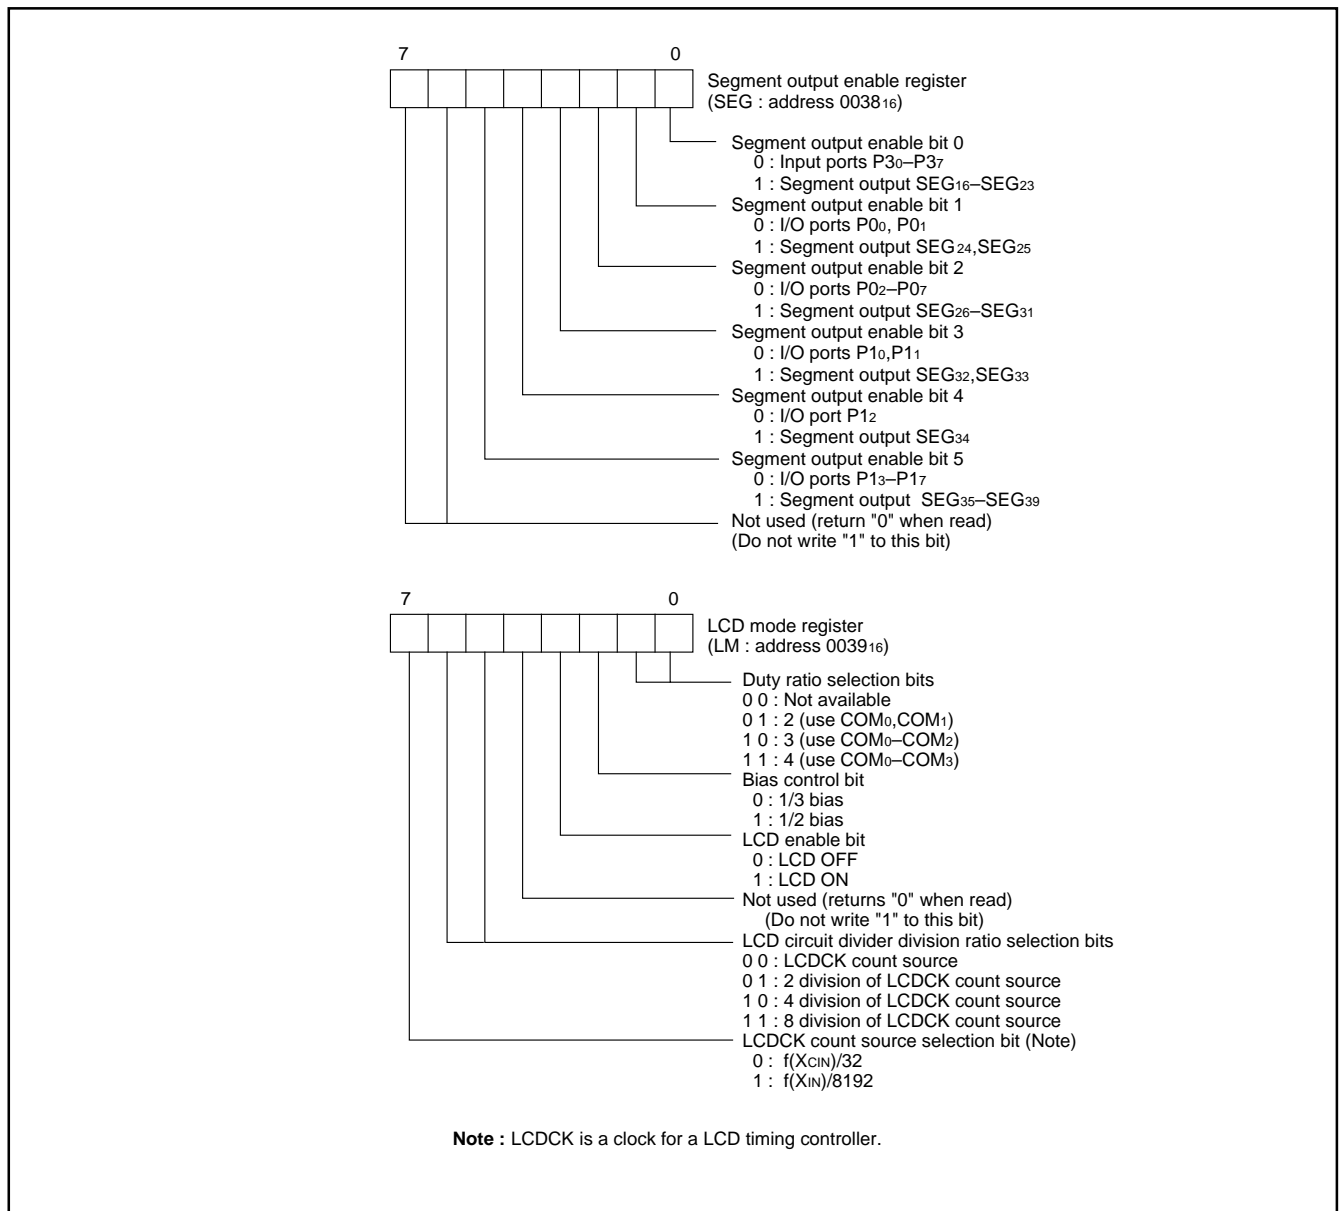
7 0

Segment output enable register
(SEG : address $0038_{16}$)

Segment output enable bit 0
0 : Input ports $P3_0$–$P3_7$
1 : Segment output $SEG_{16}$–$SEG_{23}$
Segment output enable bit 1
0 : I/O ports $P0_0$, $P0_1$
1 : Segment output $SEG_{24}$,$SEG_{25}$
Segment output enable bit 2
0 : I/O ports $P0_2$–$P0_7$
1 : Segment output $SEG_{26}$–$SEG_{31}$
Segment output enable bit 3
0 : I/O ports $P1_0$,$P1_1$
1 : Segment output $SEG_{32}$,$SEG_{33}$
Segment output enable bit 4
0 : I/O port $P1_2$
1 : Segment output $SEG_{34}$
Segment output enable bit 5
0 : I/O ports $P1_3$–$P1_7$
1 : Segment output $SEG_{35}$–$SEG_{39}$
Not used (return "0" when read)
(Do not write "1" to this bit)

7 0

LCD mode register
(LM : address $0039_{16}$)

Duty ratio selection bits
0 0 : Not available
0 1 : 2 (use $COM_0$,$COM_1$)
1 0 : 3 (use $COM_0$–$COM_2$)
1 1 : 4 (use $COM_0$–$COM_3$)
Bias control bit
0 : 1/3 bias
1 : 1/2 bias
LCD enable bit
0 : LCD OFF
1 : LCD ON
Not used (returns "0" when read)
(Do not write "1" to this bit)
LCD circuit divider division ratio selection bits
0 0 : LCDCK count source
0 1 : 2 division of LCDCK count source
1 0 : 4 division of LCDCK count source
1 1 : 8 division of LCDCK count source
LCDCK count source selection bit (Note)
0 : $f(X_{CIN})/32$
1 : $f(X_{IN})/8192$

Note : LCDCK is a clock for a LCD timing controller.